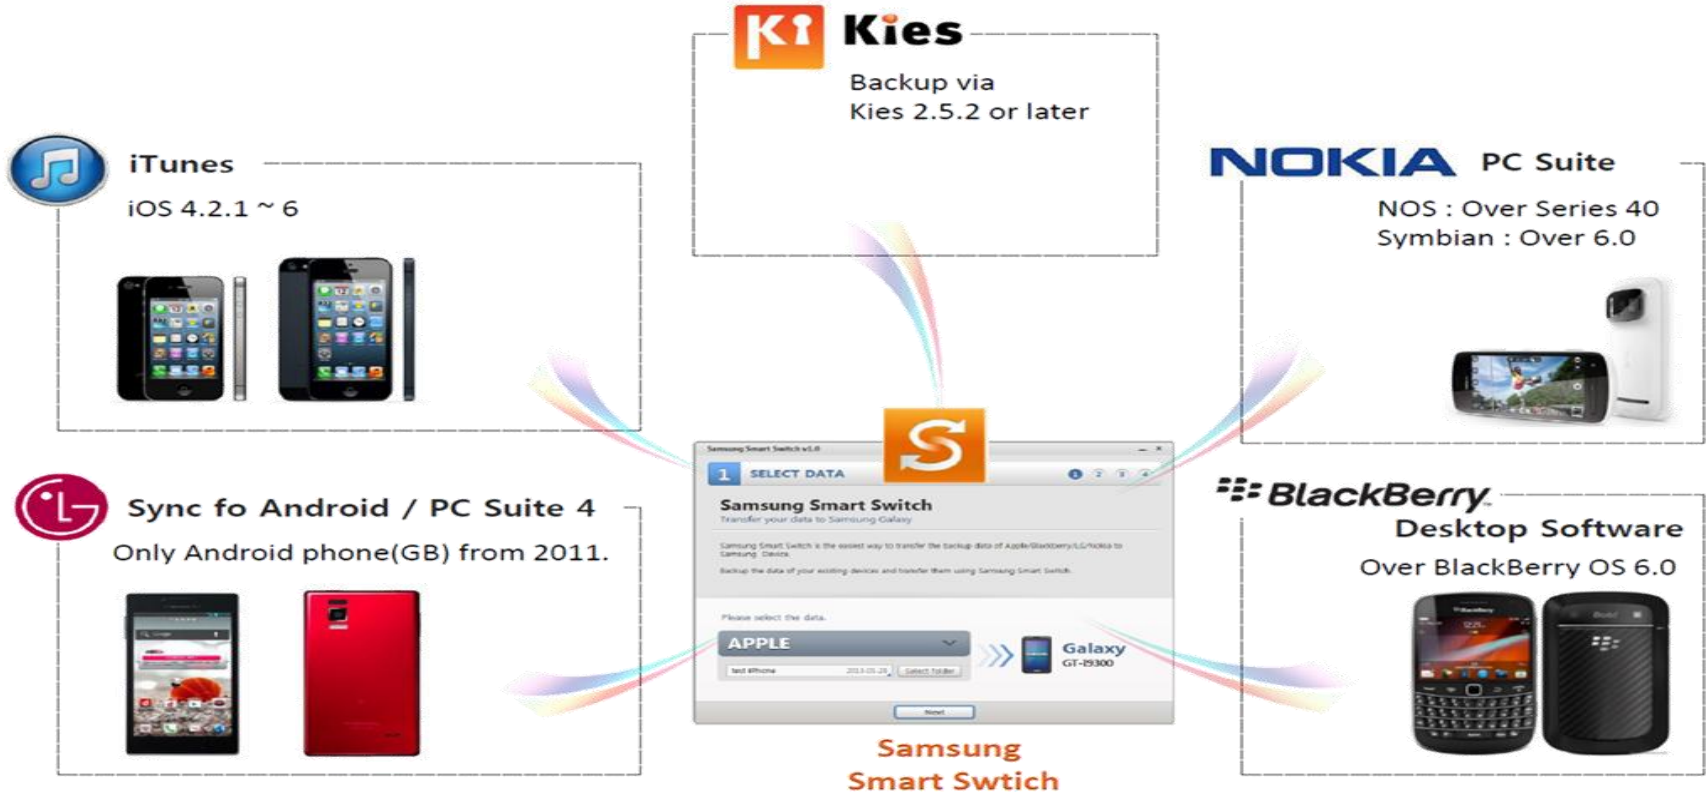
Kies
Backup via
Kies 2.5.2 or later

iTunes
iOS 4.2.1 ~ 6

NOKIA PC Suite
NOS : Over Series 40
Symbian : Over 6.0

LG
Sync fo Android / PC Suite 4
Only Android phone(GB) from 2011.

Samsung Smart Switch v1.0
1 SELECT DATA
Samsung Smart Switch
Transfer your data to Samsung Galaxy
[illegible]
Please select the data.
APPLE
Galaxy
GT-I9300
Next

BlackBerry
Desktop Software
Over BlackBerry OS 6.0

Samsung
Smart Swtich